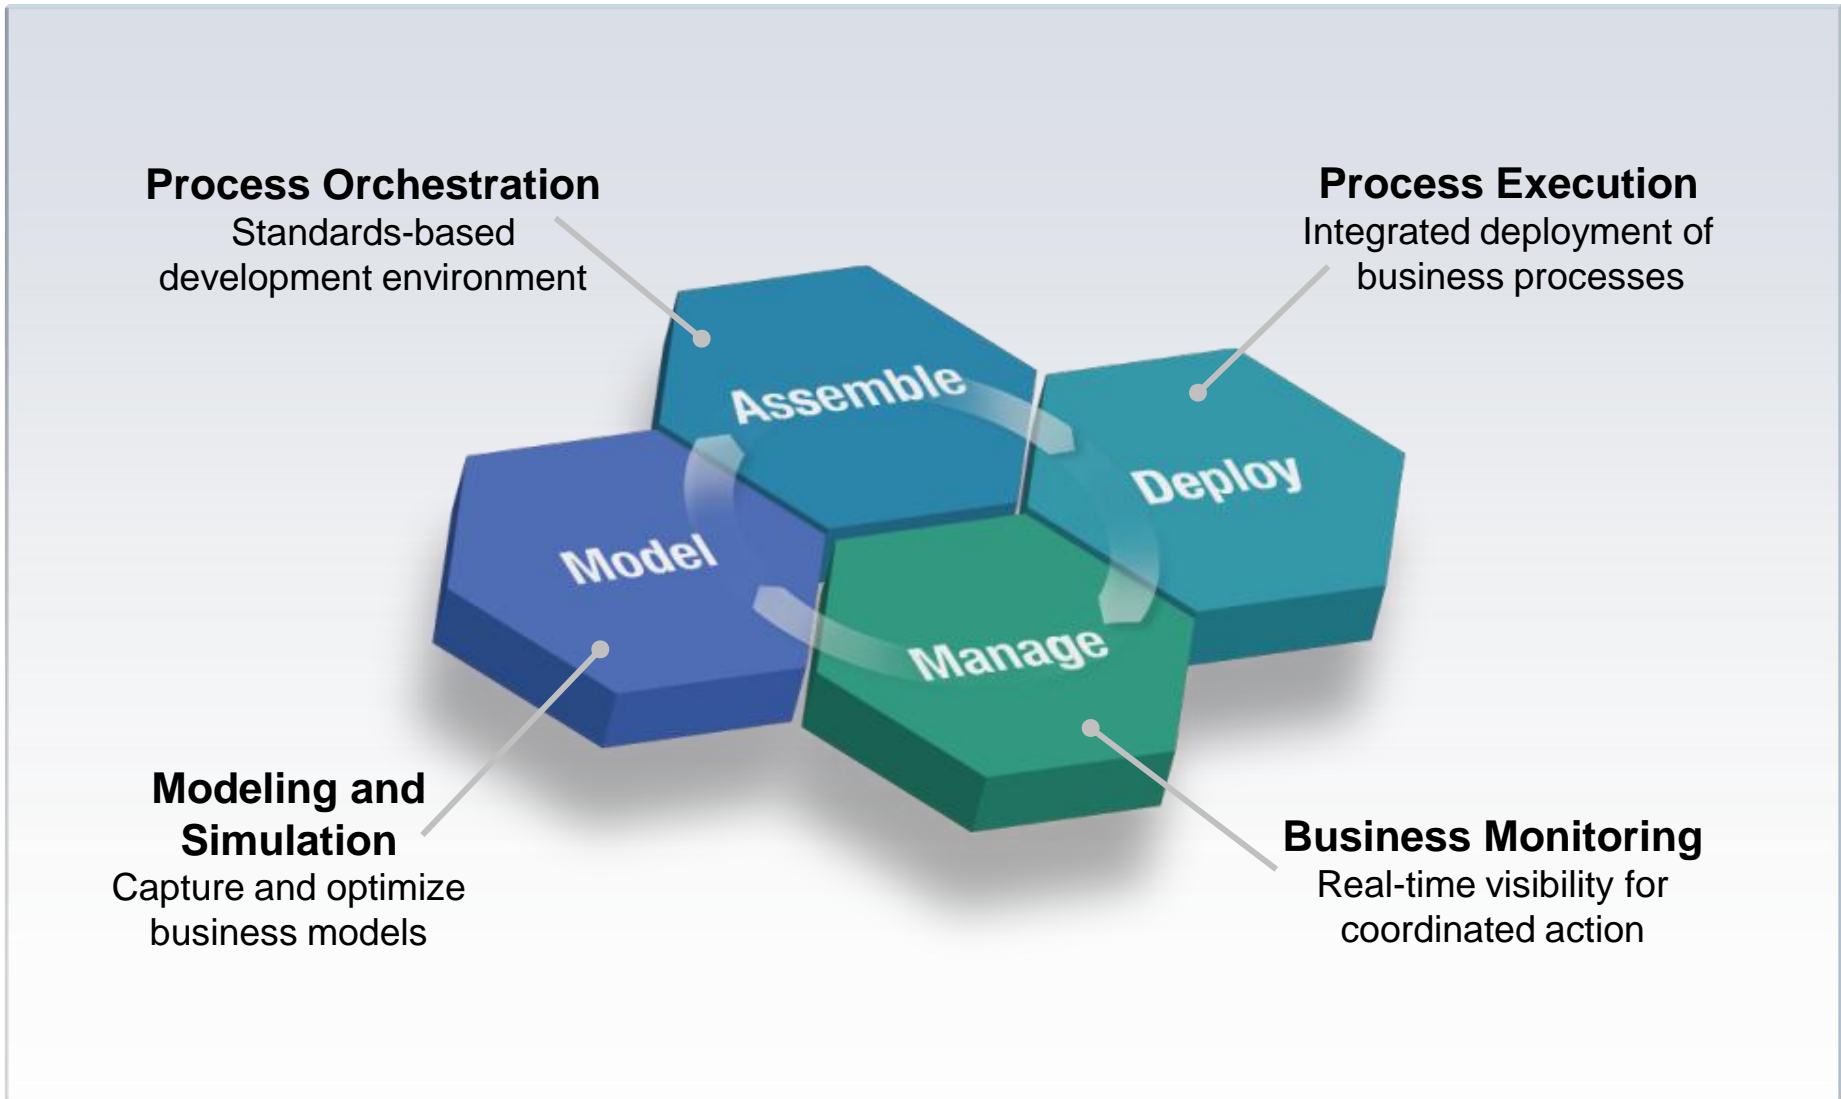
**Process Orchestration**
Standards-based development environment

**Process Execution**
Integrated deployment of business processes

Assemble

Deploy

Model

Manage

**Modeling and Simulation**
Capture and optimize business models

**Business Monitoring**
Real-time visibility for coordinated action